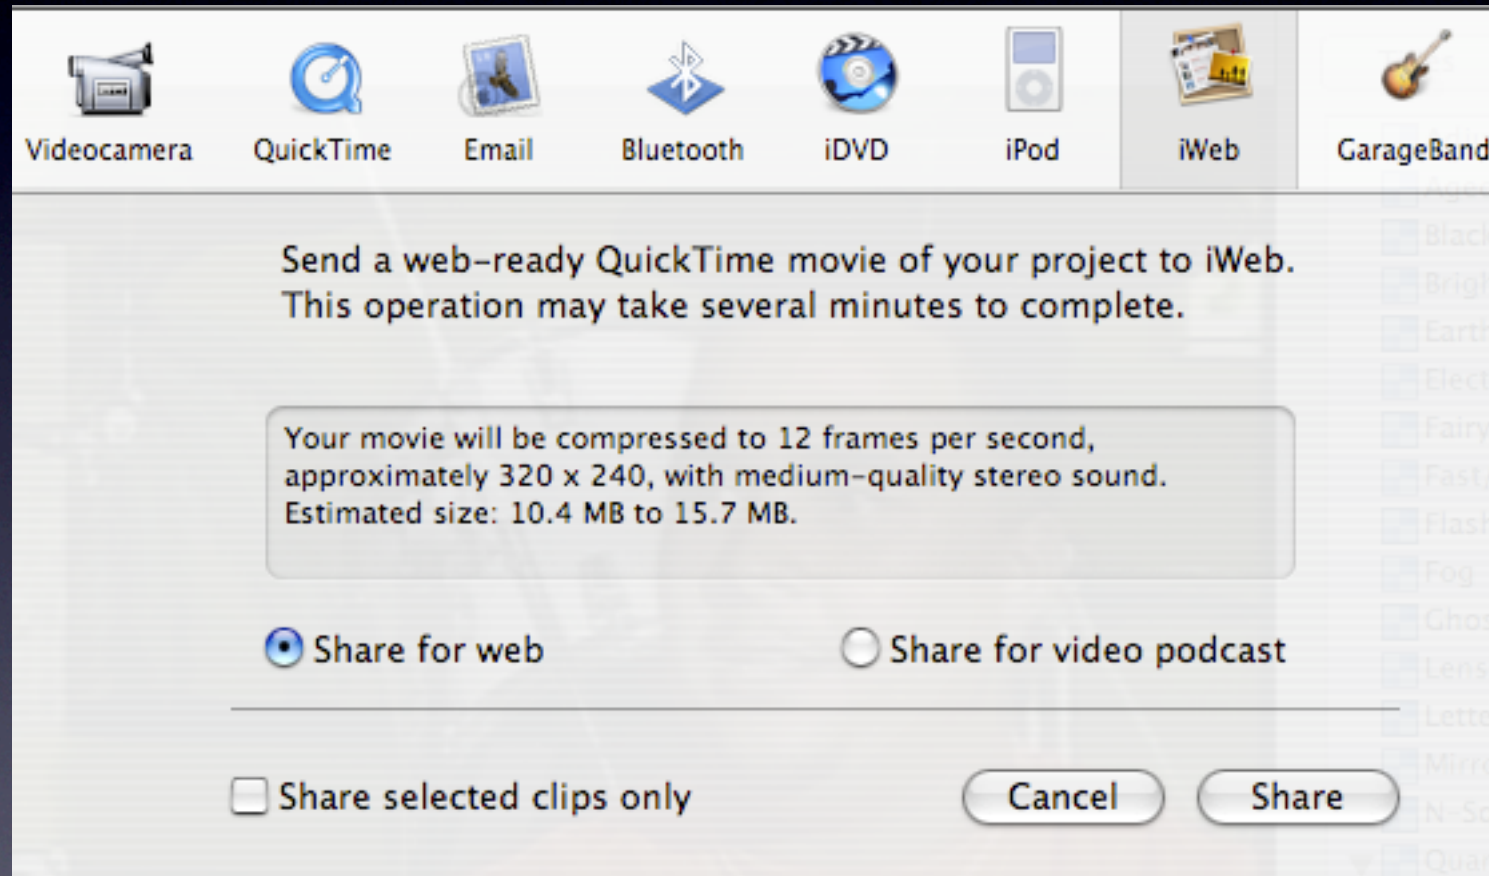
Videocamera QuickTime Email Bluetooth iDVD iPod iWeb GarageBand

Send a web-ready QuickTime movie of your project to iWeb. This operation may take several minutes to complete.

Your movie will be compressed to 12 frames per second, approximately 320 x 240, with medium-quality stereo sound. Estimated size: 10.4 MB to 15.7 MB.

Share for web

Share for video podcast

Share selected clips only

Cancel

Share